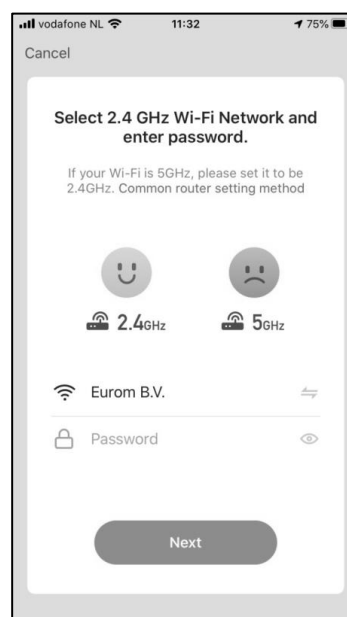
vodafone NL 11:32 75%

Cancel

Select 2.4 GHz Wi-Fi Network and enter password.

If your Wi-Fi is 5GHz, please set it to be 2.4GHz. Common router setting method

2.4GHz

5GHz

Eurom B.V.

Password

Next